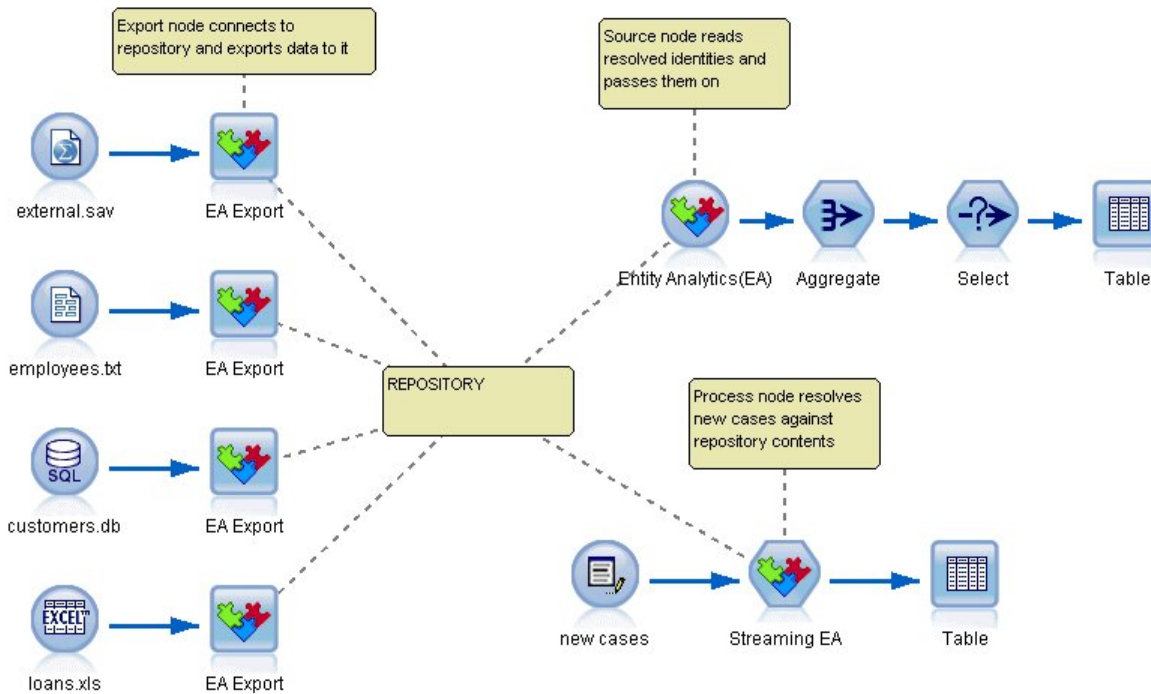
Export node connects to repository and exports data to it

external.sav

EA Export

employees.txt

EA Export

SQL

customers.db

EA Export

EXCEL

loans.xls

EA Export

REPOSITORY

Source node reads resolved identities and passes them on

Entity Analytics(EA)

Aggregate

Select

Table

Process node resolves new cases against repository contents

new cases

Streaming EA

Table